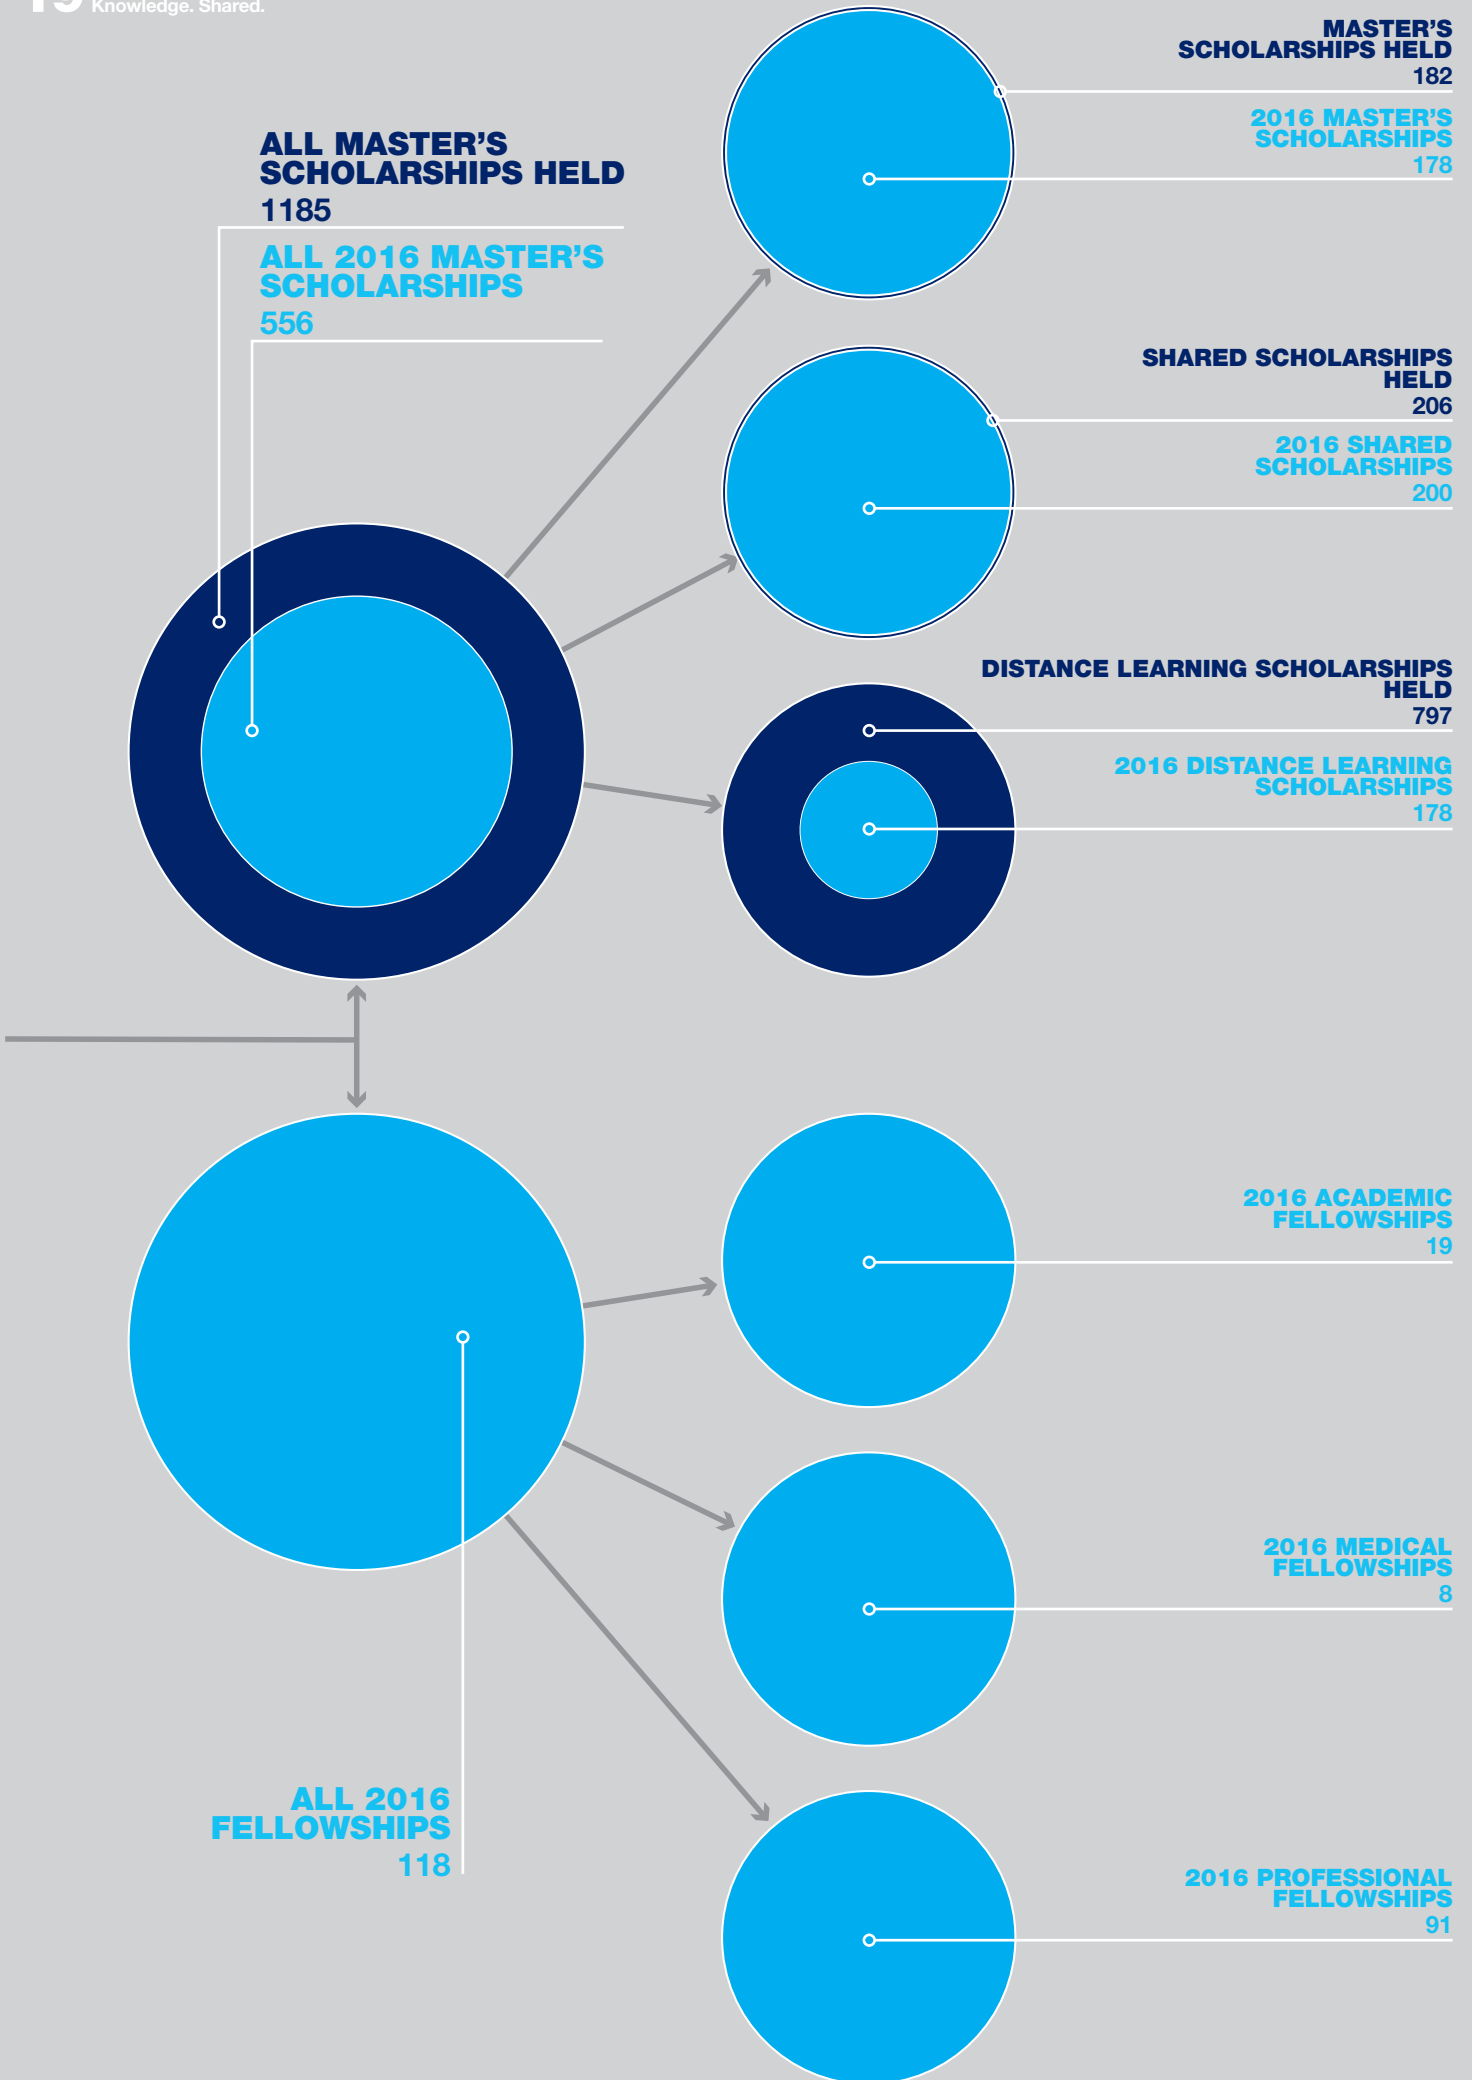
Knowledge. Shared.

ALL MASTER'S SCHOLARSHIPS HELD
1185

ALL 2016 MASTER'S SCHOLARSHIPS
556

MASTER'S SCHOLARSHIPS HELD
182

2016 MASTER'S SCHOLARSHIPS
178

SHARED SCHOLARSHIPS HELD
206

2016 SHARED SCHOLARSHIPS
200

DISTANCE LEARNING SCHOLARSHIPS HELD
797

2016 DISTANCE LEARNING SCHOLARSHIPS
178

2016 ACADEMIC FELLOWSHIPS
19

2016 MEDICAL FELLOWSHIPS
8

ALL 2016 FELLOWSHIPS
118

2016 PROFESSIONAL FELLOWSHIPS
91